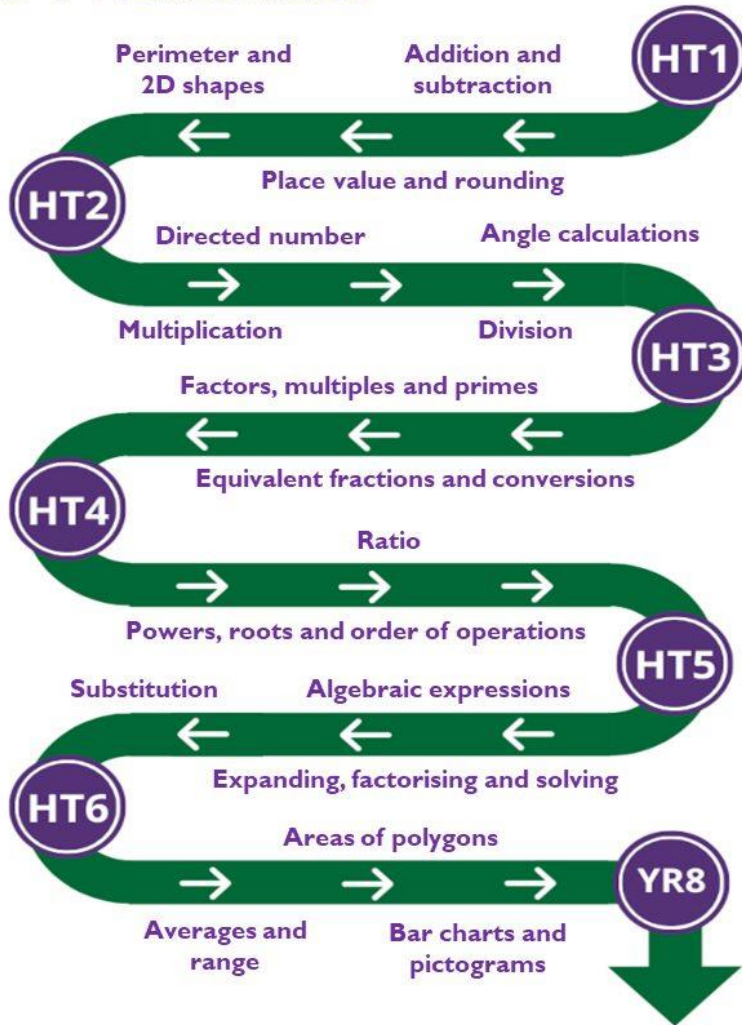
Perimeter and 2D shapes

Addition and subtraction

HT1

Place value and rounding

HT2

Directed number

Angle calculations

Multiplication

Division

HT3

Factors, multiples and primes

Equivalent fractions and conversions

HT4

Ratio

Powers, roots and order of operations

HT5

Substitution

Algebraic expressions

Expanding, factorising and solving

HT6

Areas of polygons

YR8

Averages and range

Bar charts and pictograms